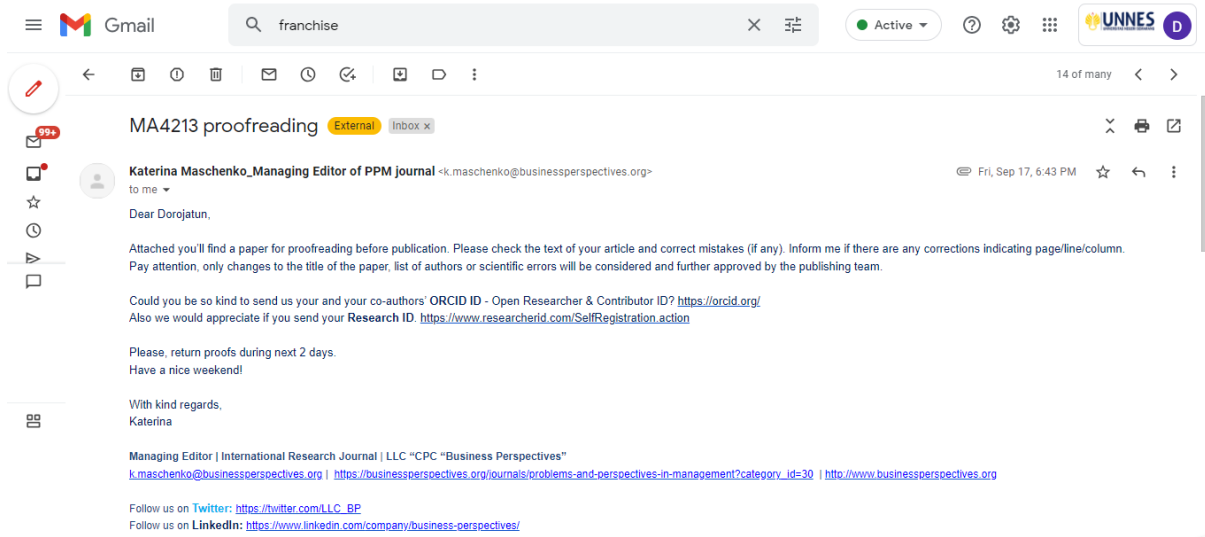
Gmail

franchise

Active

UNNES D

99+

14 of many

MA4213 proofreading External Inbox ×

Katerina Maschenko_Managing Editor of PPM journal <k.maschenko@businessperspectives.org>
to me

Fri, Sep 17, 6:43 PM

Dear Dorojatun,

Attached you'll find a paper for proofreading before publication. Please check the text of your article and correct mistakes (if any). Inform me if there are any corrections indicating page/line/column. Pay attention, only changes to the title of the paper, list of authors or scientific errors will be considered and further approved by the publishing team.

Could you be so kind to send us your and your co-authors' ORCID ID - Open Researcher & Contributor ID? https://orcid.org/
Also we would appreciate if you send your Research ID. https://www.researcherid.com/SelfRegistration.action

Please, return proofs during next 2 days.
Have a nice weekend!

With kind regards,
Katerina

Managing Editor | International Research Journal | LLC "CPC "Business Perspectives"
k.maschenko@businessperspectives.org | https://businessperspectives.org/journals/problems-and-perspectives-in-management?category_id=30 | http://www.businessperspectives.org

Follow us on Twitter: https://twitter.com/LLC_BP
Follow us on LinkedIn: https://www.linkedin.com/company/business-perspectives/